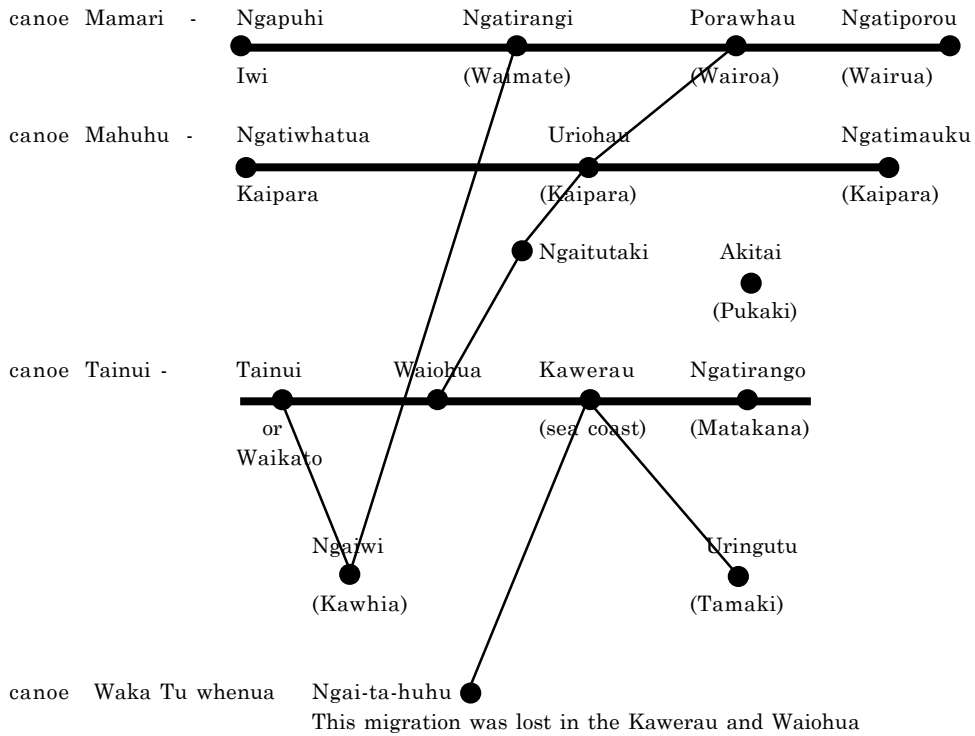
canoe Mamari - Ngapuhi Ngatirangi Porawhau Ngatiporou

Iwi (Waimate) (Wairoa) (Wairua)

canoe Mahuhu - Ngatiwhatua Uriohau Ngatimauku

Kaipara (Kaipara) (Kaipara)

Ngaitutaki Akitai

(Pukaki)

canoe Tainui - Tainui Waiohua Kawerau Ngatirango

or Waikato (sea coast) (Matakana)

Ngaiwi Uringutu

(Kawhia) (Tamaki)

canoe Waka Tu whenua Ngai-ta-huhu

This migration was lost in the Kawerau and Waiohua